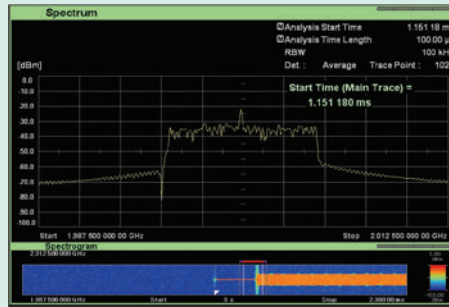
Spectrum

Analysis Start Time 1.151 18 m
Analysis Time Length 100.00 µ
RBW 100 kH
Det : Average Trace Point : 102

[dBm]
0.0
-10.0
-20.0
-30.0
-40.0
-50.0
-60.0
-70.0
-80.0
-90.0
-100.0

Start Time (Main Trace) =
1.151 180 ms

Start 1.987 500 000 00 GHz
Stop 2.012 500 000 00 GHz

Spectrogram
2.012 500 000 GHz
1.987 500 000 GHz
Start 0 s
Stop 2.000 000 ms
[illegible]